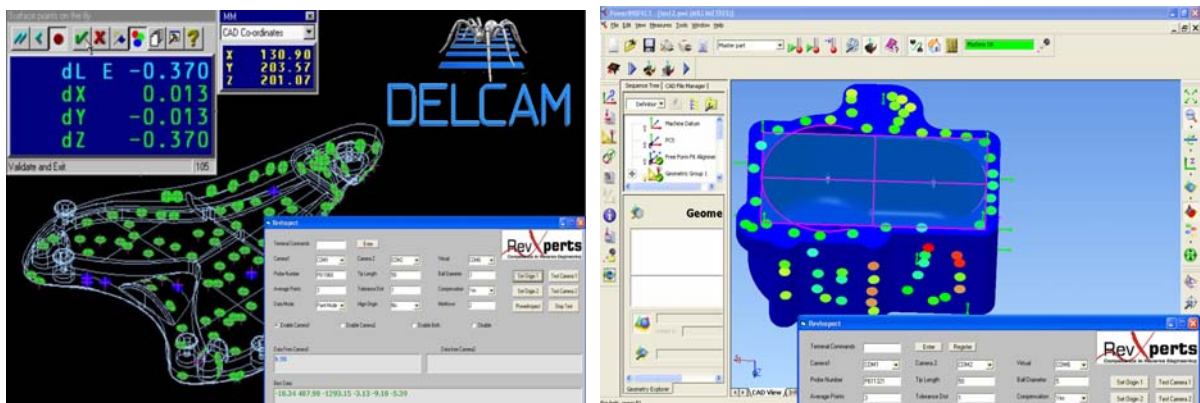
Surface points on the fly

dL E -0.370
dX 0.013
dY -0.013
dZ -0.370

Validate and Exit 105

MM
CAD Co-ordinates
X 130.90
Y 203.57
Z 201.07

DELCAM

RevInspect
Terminal Commands Enter
Camera1 COM1 Camera 2 COM2 Virtual COM6
Probe Number Tip Length Ball Diameter
Average Points Tolerance Dist Compensation Yes
Data Mode Point Mode Align Origin No Workflow
Set Origin 1 Test Camera 1
Set Origin 2 Test Camera 2
PowerInspect Stop Test
Enable Camera1 Enable Camera2 Enable Both Disable
Data From Camera1
Data From Camera2
Best Data
-18.24 487.98 -1293.15 -3.13 -9.16 -5.39

RevXperts

PowerINSPECT
File Edit View Measures Tools Window Help
Master part
Machine OK
Sequence Tree CAD File Manager
Definition
Machine Datum
PCS
Free Form Fit Aligner
Geometric Group 1
Geome
Geometry Explorer
CAD View

RevInspect
Terminal Commands Enter Register
Camera1 COM1 Camera 2 COM2 Virtual COM6
Probe Number PE1121 Tip Length 50 Ball Diameter 6
Average Points 3 Tolerance Dist 1 Compensation Yes
Set Origin 1 Test Camera 1
Set Origin 2 Test Camera 2
RevXperts